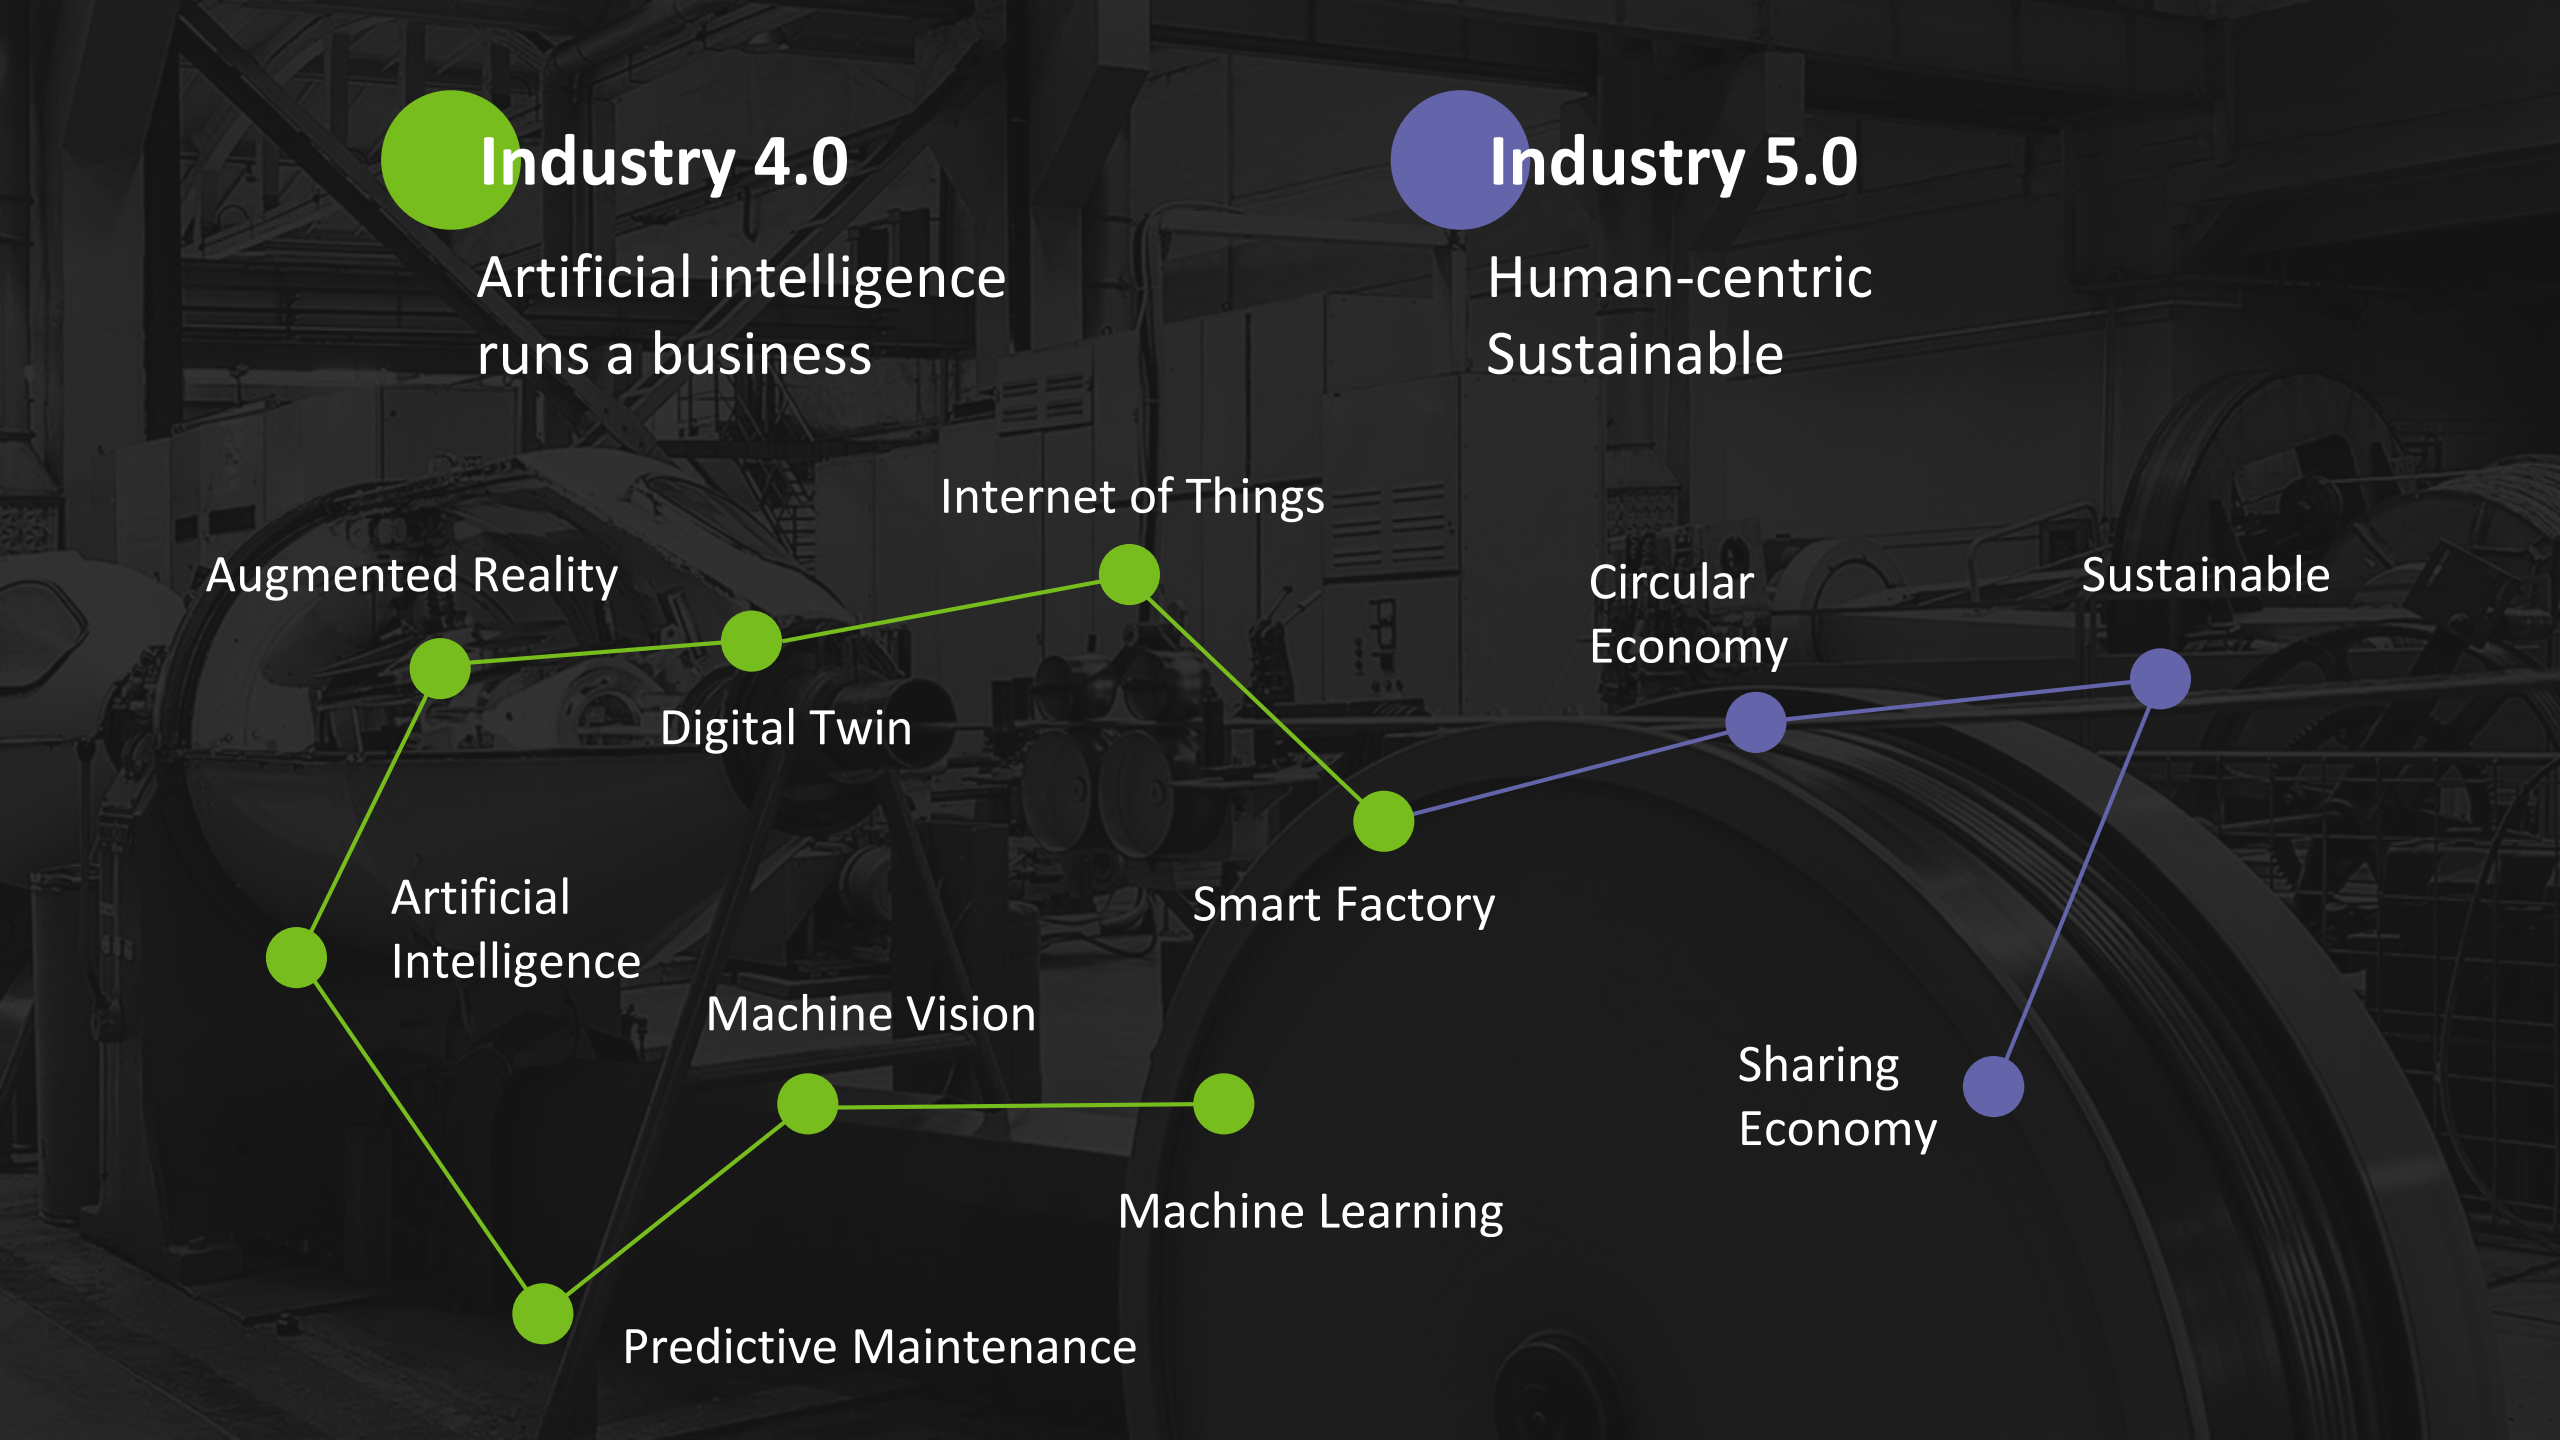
Industry 4.0

Artificial intelligence runs a business

Industry 5.0

Human-centric
Sustainable

Internet of Things

Augmented Reality

Circular Economy

Sustainable

Digital Twin

Artificial Intelligence

Smart Factory

Machine Vision

Sharing Economy

Machine Learning

Predictive Maintenance